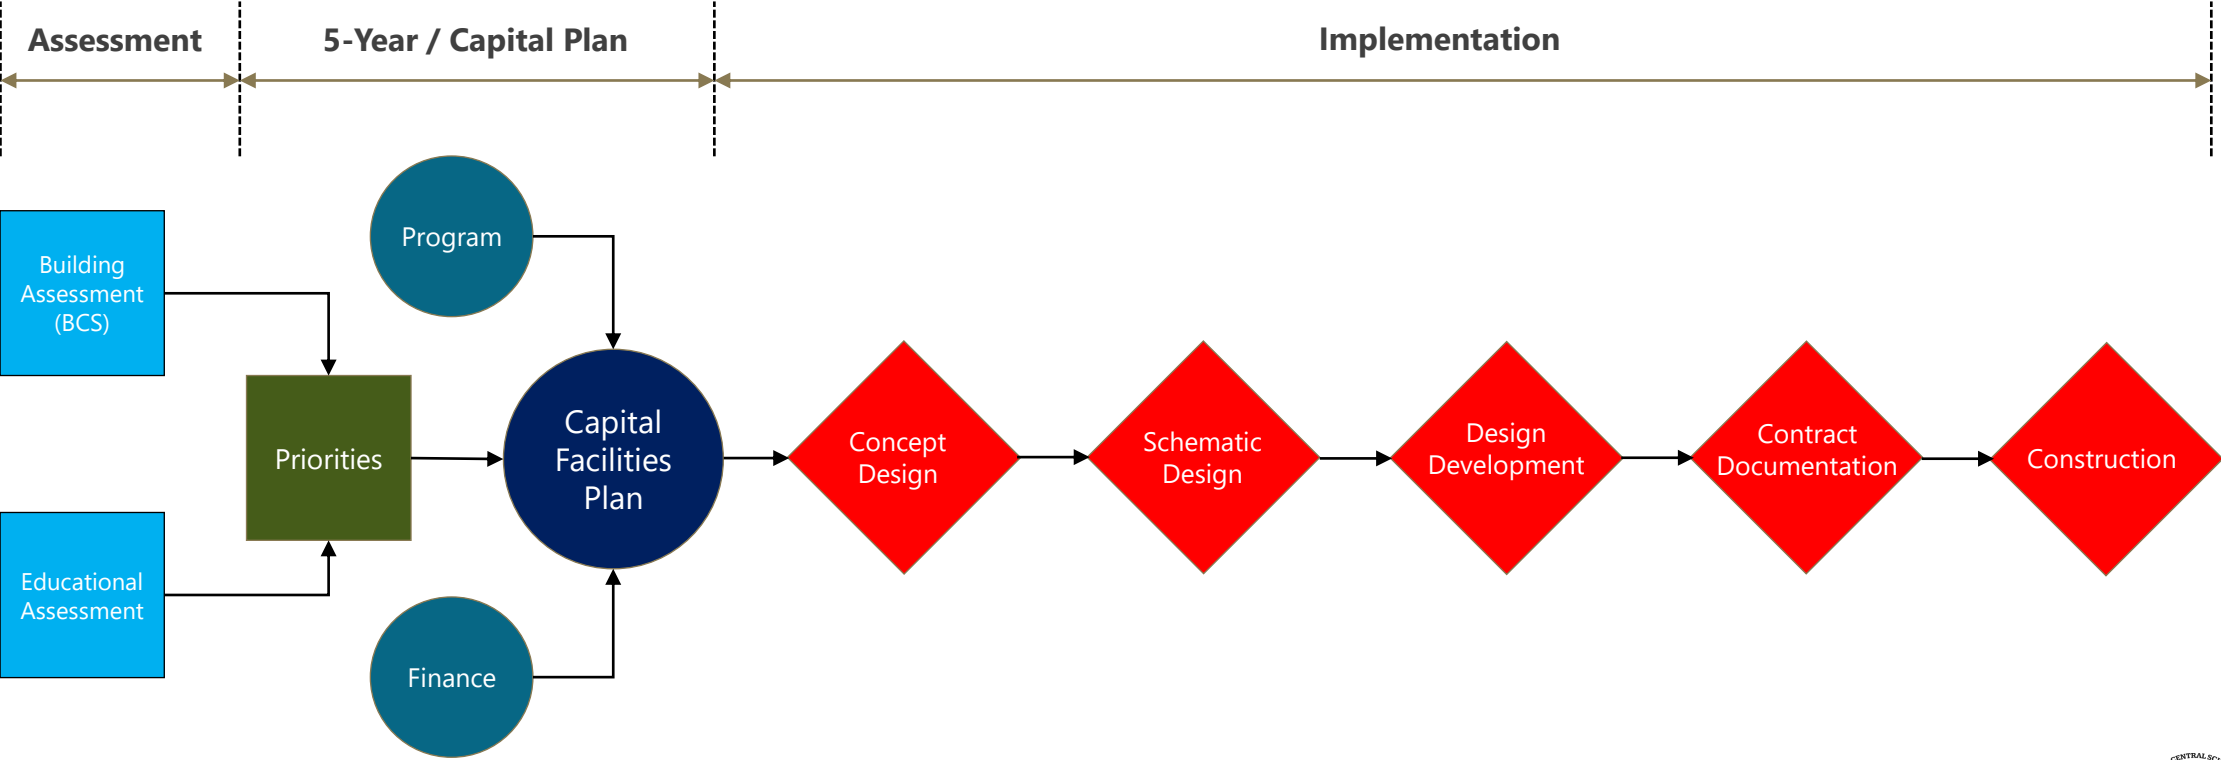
Assessment

5-Year / Capital Plan

Implementation

Building Assessment (BCS)

Educational Assessment

Priorities

Program

Finance

Capital Facilities Plan

Concept Design

Schematic Design

Design Development

Contract Documentation

Construction

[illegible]